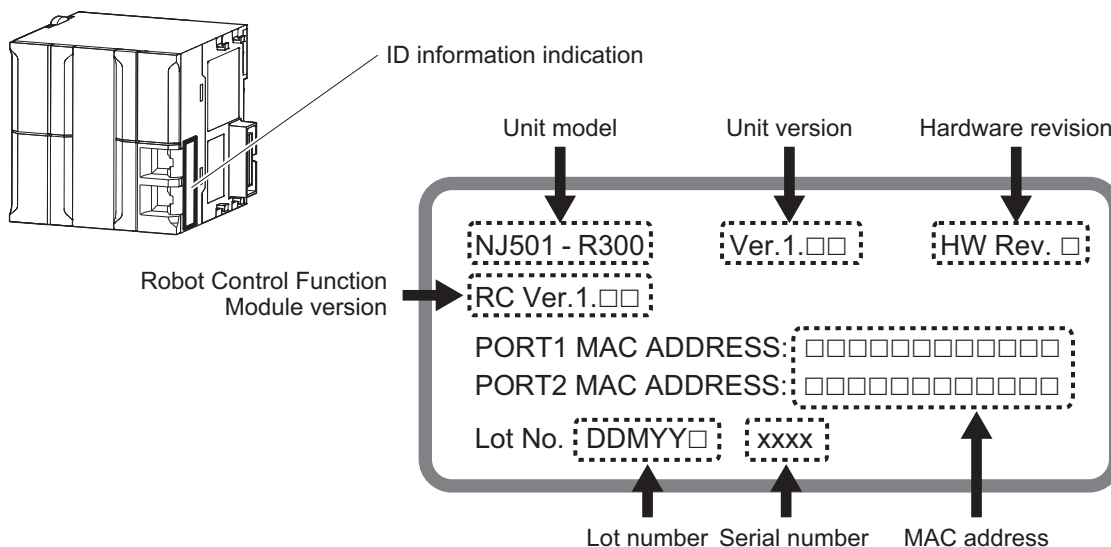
ID information indication

Unit model

Unit version

Hardware revision

NJ501 - R300

Ver.1.□□

HW Rev. □

Robot Control Function Module version

RC Ver.1.□□

PORT1 MAC ADDRESS: □□□□□□□□□□□□

PORT2 MAC ADDRESS: □□□□□□□□□□□□

Lot No. DDMYY□ xxxx

Lot number

Serial number

MAC address